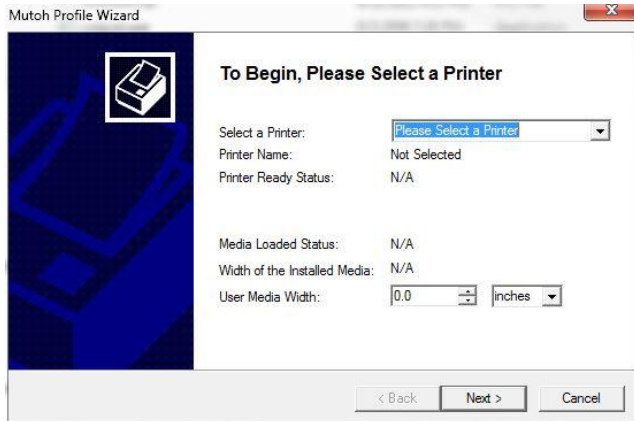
Mutoh Profile Wizard

To Begin, Please Select a Printer

Select a Printer: Please Select a Printer
Printer Name: Not Selected
Printer Ready Status: N/A

Media Loaded Status: N/A
Width of the Installed Media: N/A
User Media Width: 0.0 inches

< Back Next > Cancel